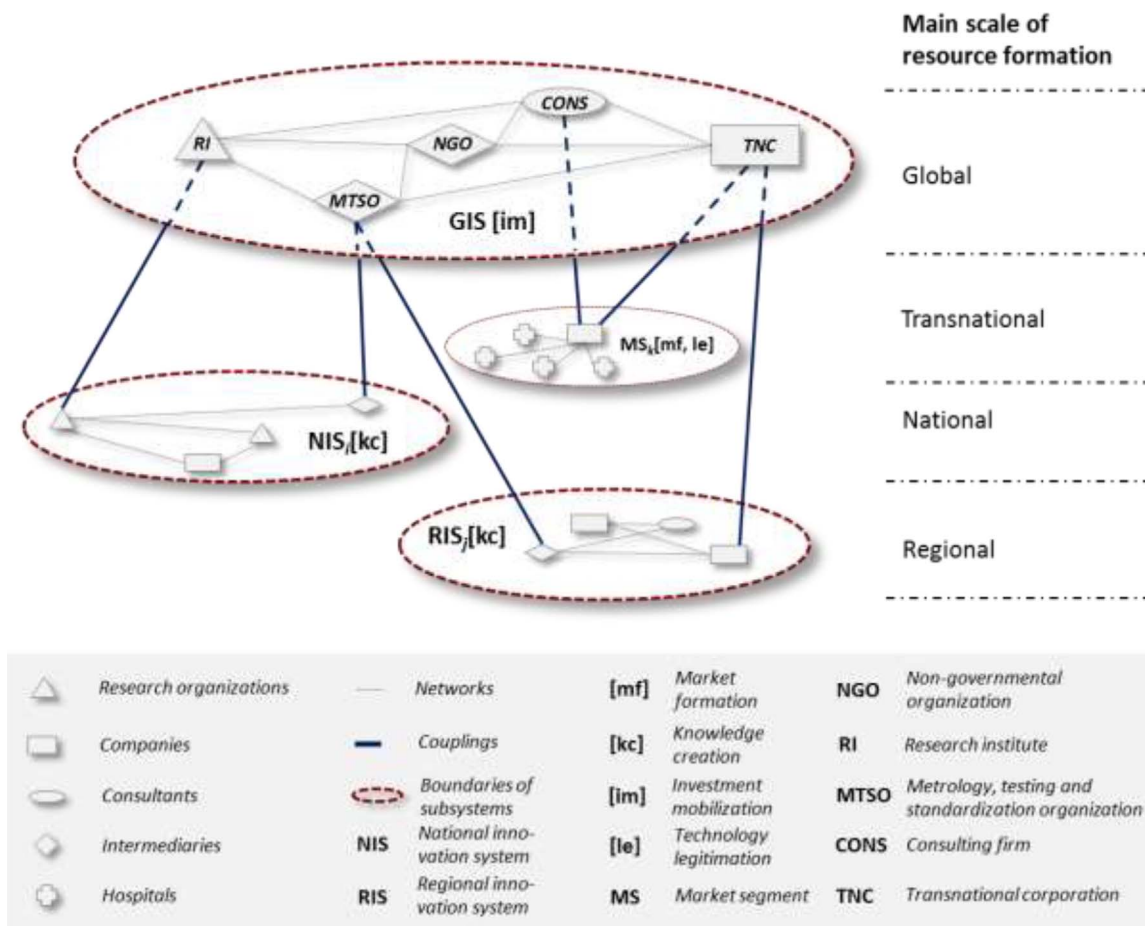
Main scale of resource formation

RI
CONS
NGO
TNC
MTSO
GIS [im]

Global

$MS_k$[mf, le]

Transnational

$NIS_i$[kc]

National

$RIS_j$[kc]

Regional

| | | | | | | | |
|---|---|---|---|---|---|---|---|
| | Research organizations | | Networks | [mf] | Market formation | NGO | Non-governmental organization |
| | Companies | | Couplings | [kc] | Knowledge creation | RI | Research institute |
| | Consultants | | Boundaries of subsystems | [im] | Investment mobilization | MTSO | Metrology, testing and standardization organization |
| | Intermediaries | NIS | National innovation system | [le] | Technology legitimation | CONS | Consulting firm |
| | Hospitals | RIS | Regional innovation system | MS | Market segment | TNC | Transnational corporation |